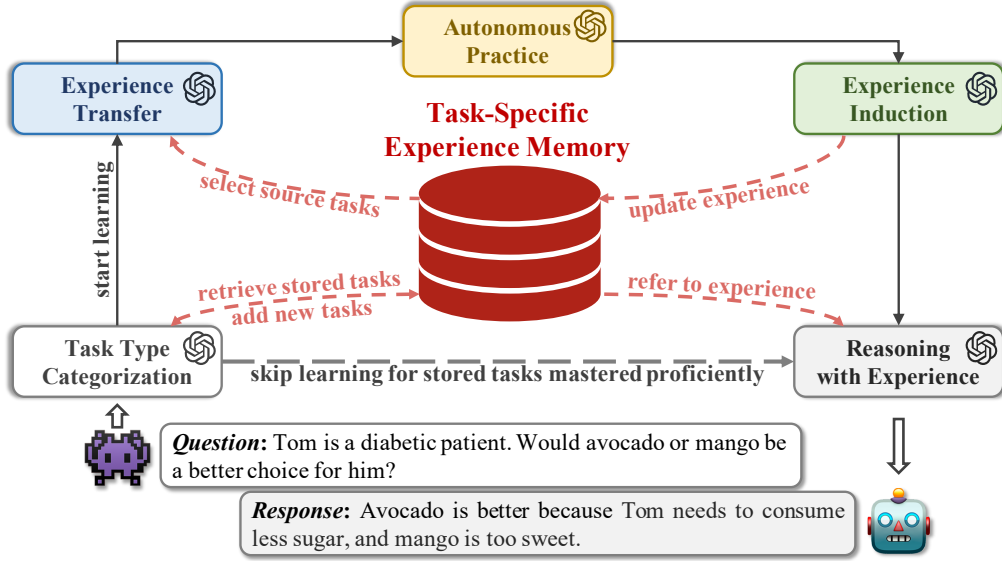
Autonomous Practice

Experience Transfer

Experience Induction

Task-Specific Experience Memory

select source tasks

update experience

start learning

retrieve stored tasks

add new tasks

refer to experience

Task Type Categorization

skip learning for stored tasks mastered proficiently

Reasoning with Experience

***Question***: Tom is a diabetic patient. Would avocado or mango be a better choice for him?

***Response***: Avocado is better because Tom needs to consume less sugar, and mango is too sweet.